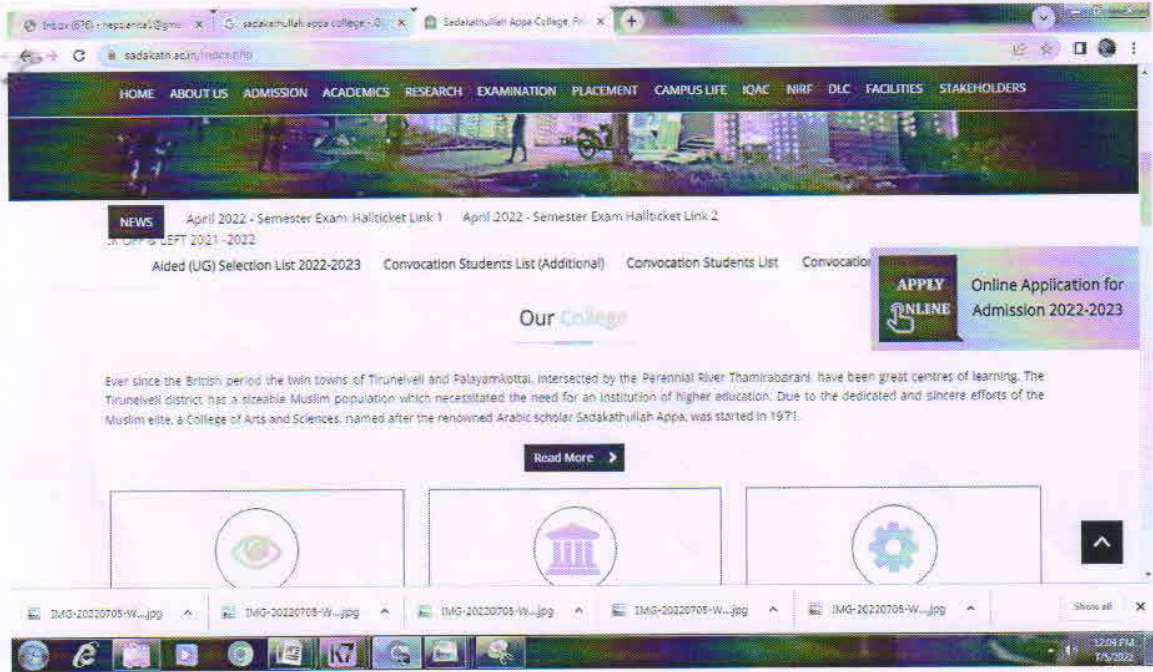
Inbox (676) - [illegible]@gm... × | sadakathullah appa college - G... × | Sadakathullah Appa College, Pr... × | +

sadakath.ac.in/index.php

HOME ABOUT US ADMISSION ACADEMICS RESEARCH EXAMINATION PLACEMENT CAMPUS LIFE IQAC NIRF DLC FACILITIES STAKEHOLDERS

NEWS April 2022 - Semester Exam Hallticket Link 1 April 2022 - Semester Exam Hallticket Link 2
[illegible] LEFT 2021 - 2022

Aided (UG) Selection List 2022-2023 Convocation Students List (Additional) Convocation Students List Convocatio

APPLY ONLINE Online Application for Admission 2022-2023

Our College

Ever since the British period the twin towns of Tirunelveli and Palayamkottai, intersected by the Perennial River Thamirabarani, have been great centres of learning. The Tirunelveli district has a sizeable Muslim population which necessitated the need for an institution of higher education. Due to the dedicated and sincere efforts of the Muslim elite, a College of Arts and Sciences, named after the renowned Arabic scholar Sadakathullah Appa, was started in 1971.

Read More

IMG-20220705-W....jpg IMG-20220705-W....jpg IMG-20220705-W....jpg IMG-20220705-W....jpg IMG-20220705-W....jpg Show all

12:04 PM
7/5/2022